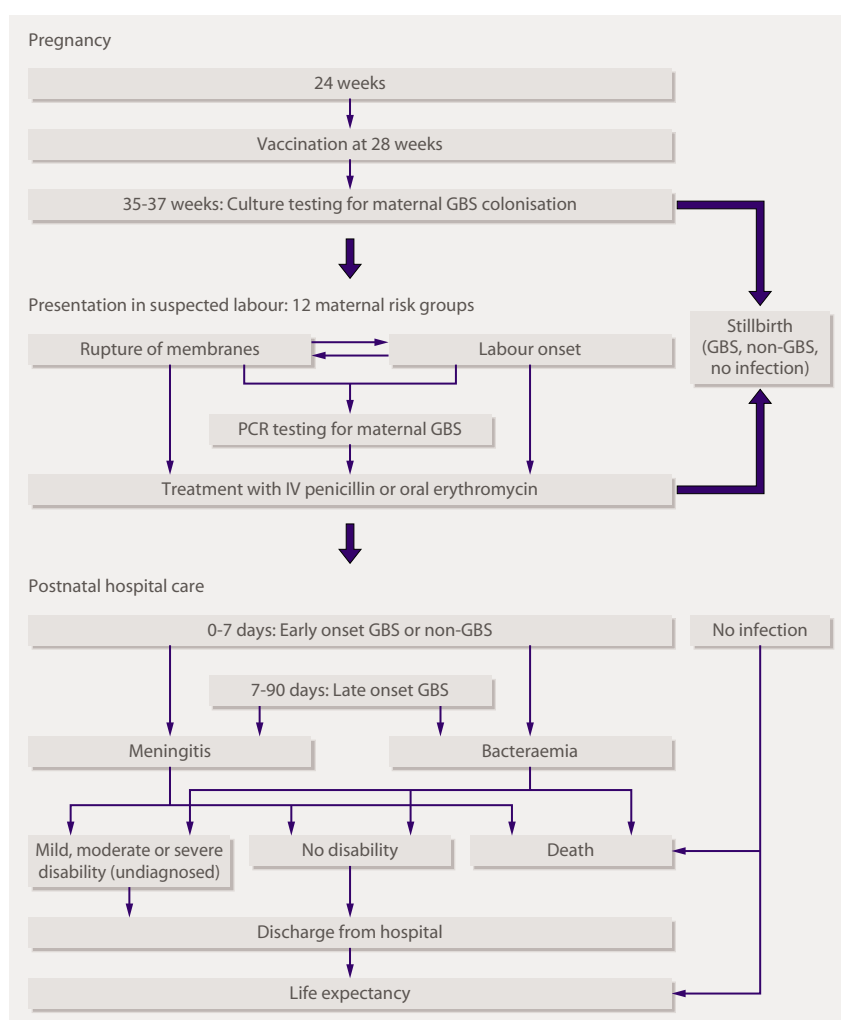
Pregnancy

24 weeks

Vaccination at 28 weeks

35-37 weeks: Culture testing for maternal GBS colonisation

Presentation in suspected labour: 12 maternal risk groups

Stillbirth (GBS, non-GBS, no infection)

Rupture of membranes

Labour onset

PCR testing for maternal GBS

Treatment with IV penicillin or oral erythromycin

Postnatal hospital care

0-7 days: Early onset GBS or non-GBS

No infection

7-90 days: Late onset GBS

Meningitis

Bacteraemia

Mild, moderate or severe disability (undiagnosed)

No disability

Death

Discharge from hospital

Life expectancy